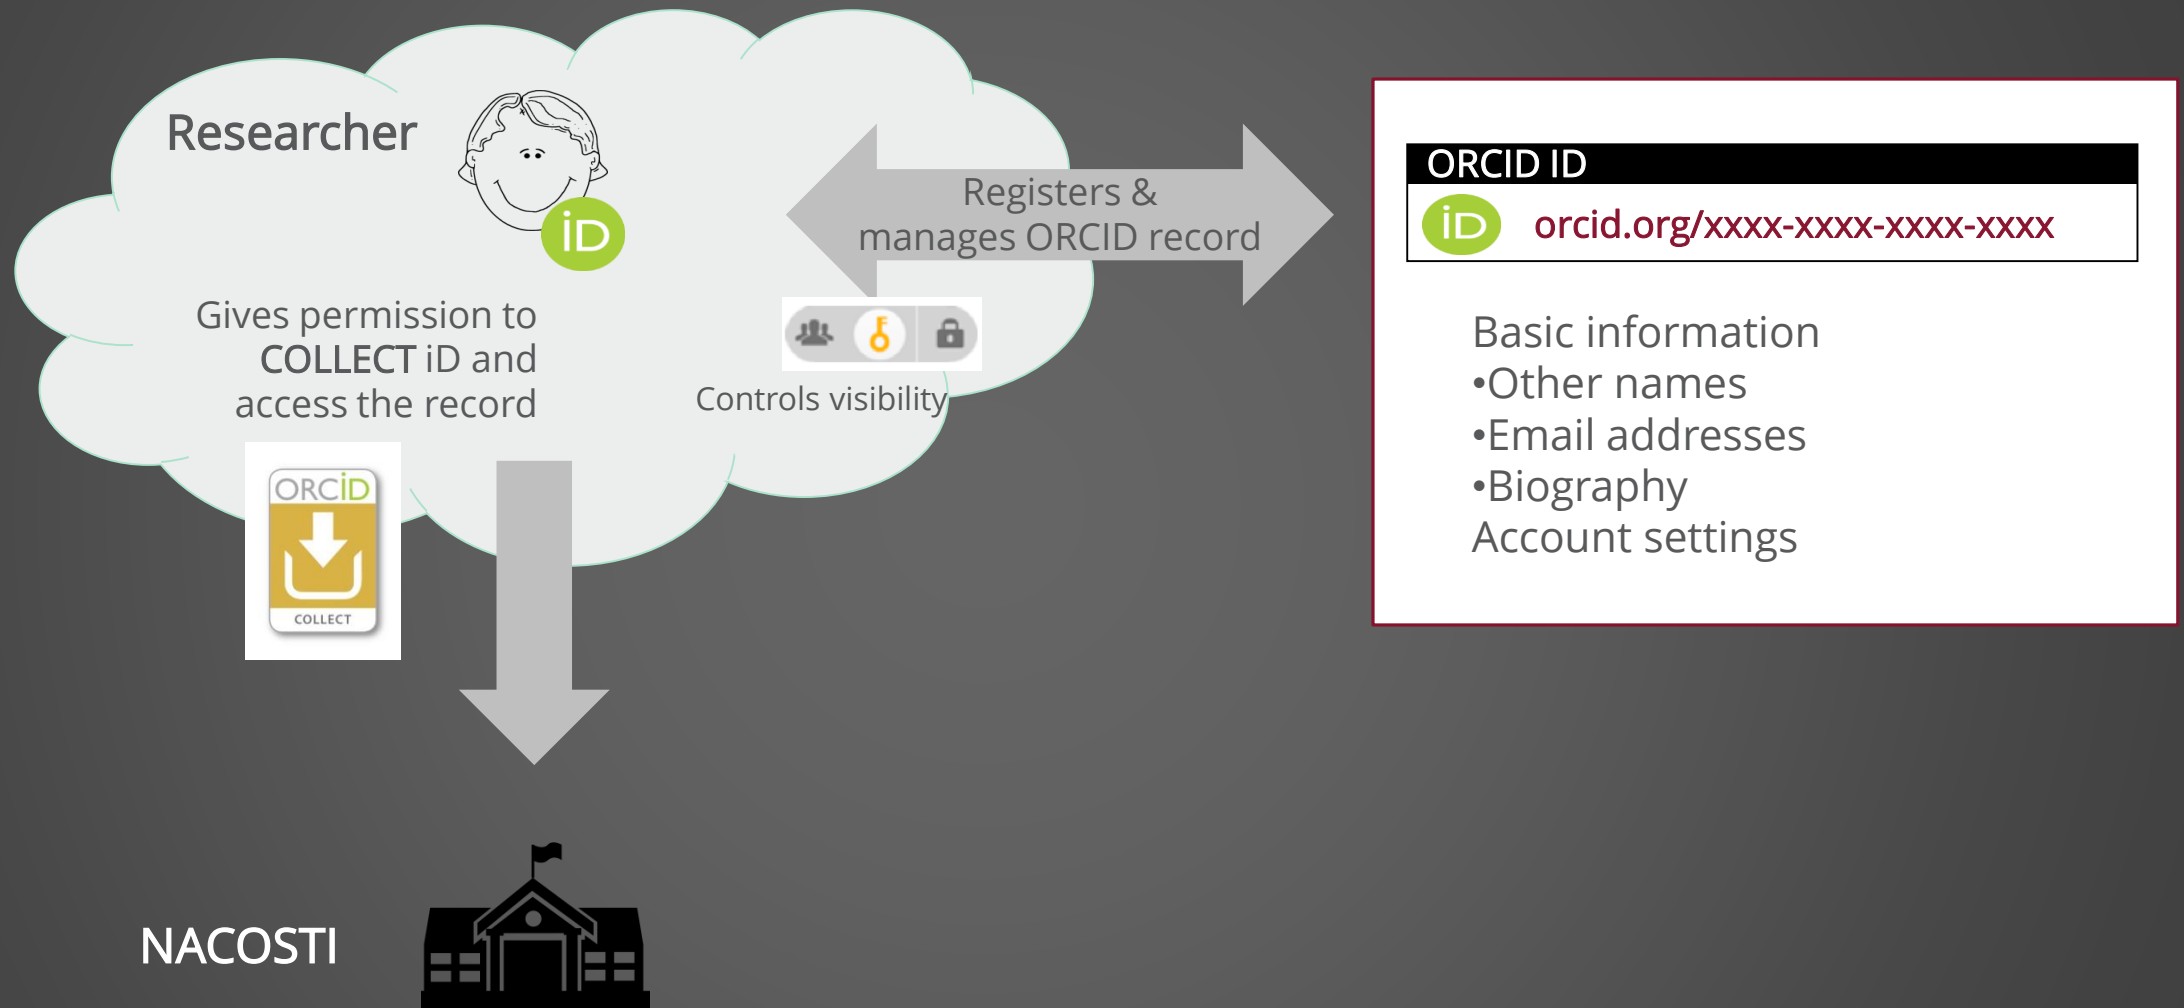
Researcher

iD

Gives permission to COLLECT iD and access the record

ORCiD

COLLECT

Registers & manages ORCID record

Controls visibility

ORCID ID

iD orcid.org/xxxx-xxxx-xxxx-xxxx

Basic information
•Other names
•Email addresses
•Biography
Account settings

NACOSTI